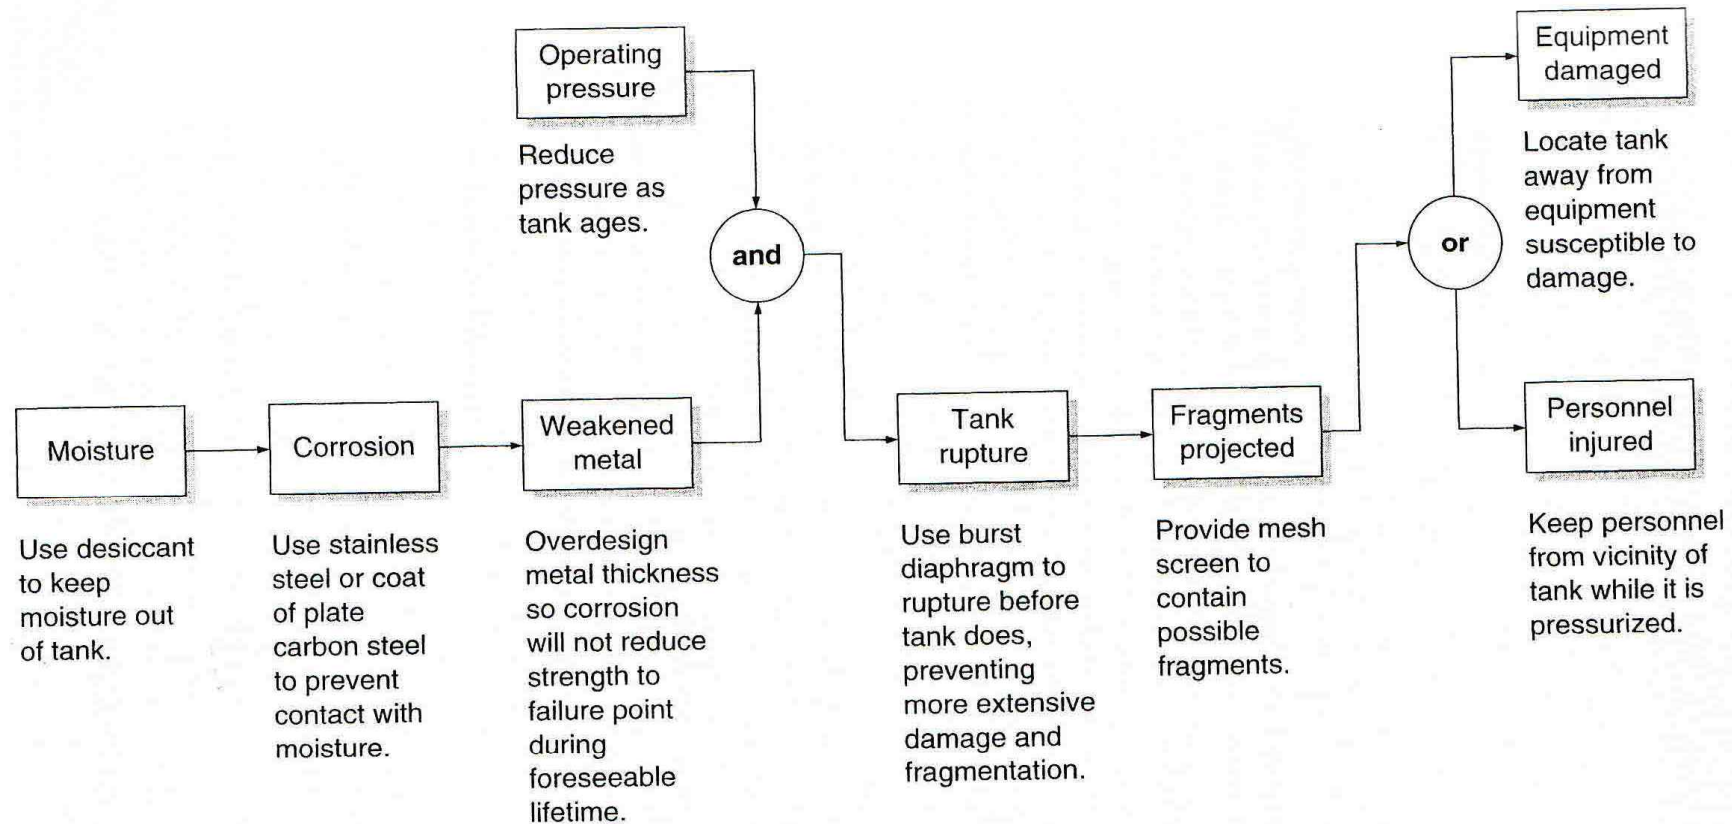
Operating pressure

Reduce pressure as tank ages.

and

Moisture

Use desiccant to keep moisture out of tank.

Corrosion

Use stainless steel or coat of plate carbon steel to prevent contact with moisture.

Weakened metal

Overdesign metal thickness so corrosion will not reduce strength to failure point during foreseeable lifetime.

Tank rupture

Use burst diaphragm to rupture before tank does, preventing more extensive damage and fragmentation.

Fragments projected

Provide mesh screen to contain possible fragments.

or

Equipment damaged

Locate tank away from equipment susceptible to damage.

Personnel injured

Keep personnel from vicinity of tank while it is pressurized.